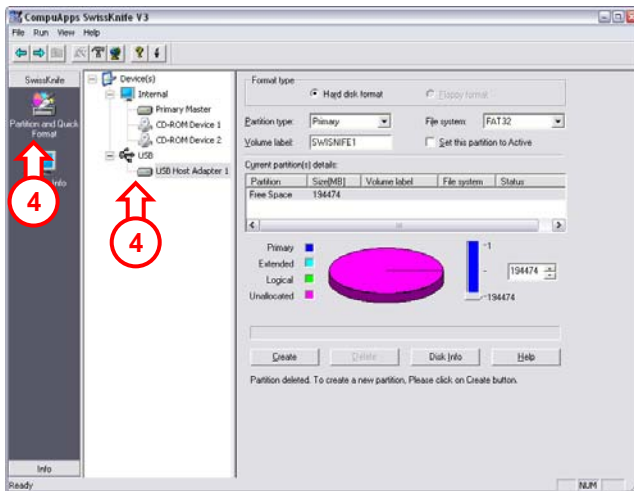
CompuApps SwissKnife V3

File Run View Help

SwissKnife

Partition and Quick Format

Info

4

Device(s)
Internal
Primary Master
CD-ROM Device 1
CD-ROM Device 2
USB
USB Host Adapter 1

4

Format type
Hard disk format
Floppy format

Partition type: Primary
File system: FAT32
Volume label: SWISSNIFE1
Set this partition to Active

Current partition(s) details:

| Partition | Size(MB) | Volume label | File system | Status |
|---|---|---|---|---|
| Free Space | 194474 | | | |

Primary
Extended
Logical
Unallocated

1
194474
194474

Create
Delete
Disk Info
Help

Partition deleted. To create a new partition, Please click on Create button.

Info

Ready
NUM